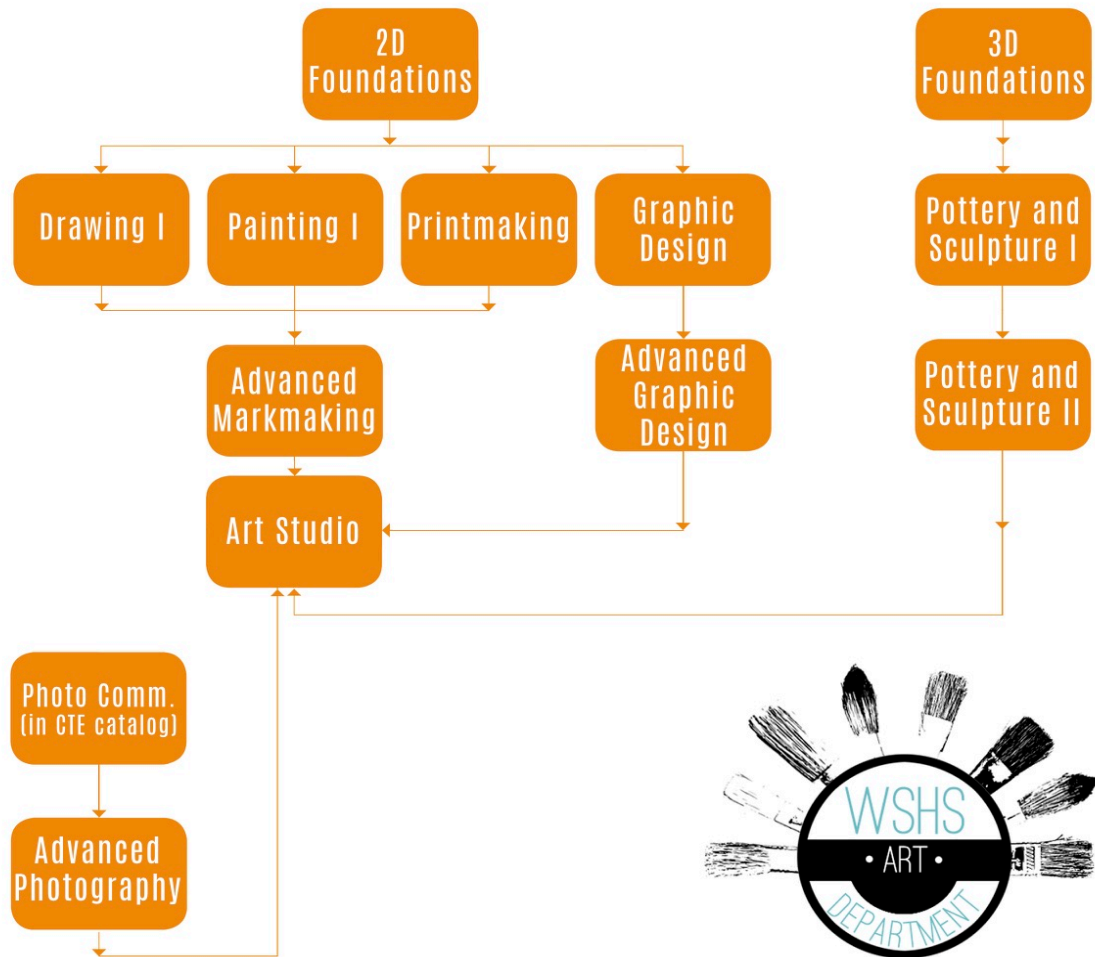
2D Foundations

3D Foundations

Drawing I

Painting I

Printmaking

Graphic Design

Pottery and Sculpture I

Advanced Markmaking

Advanced Graphic Design

Pottery and Sculpture II

Art Studio

Photo Comm. (in CTE catalog)

Advanced Photography

WSHS
• ART •
DEPARTMENT